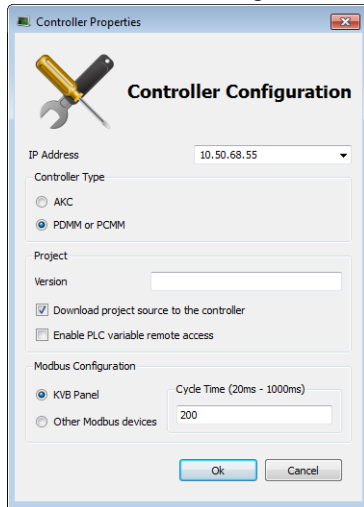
Controller Properties

Controller Configuration

IP Address
10.50.68.55

Controller Type
AKC
PDMM or PCMM

Project
Version
Download project source to the controller
Enable PLC variable remote access

Modbus Configuration
KVB Panel
Other Modbus devices
Cycle Time (20ms - 1000ms)
200

Ok
Cancel